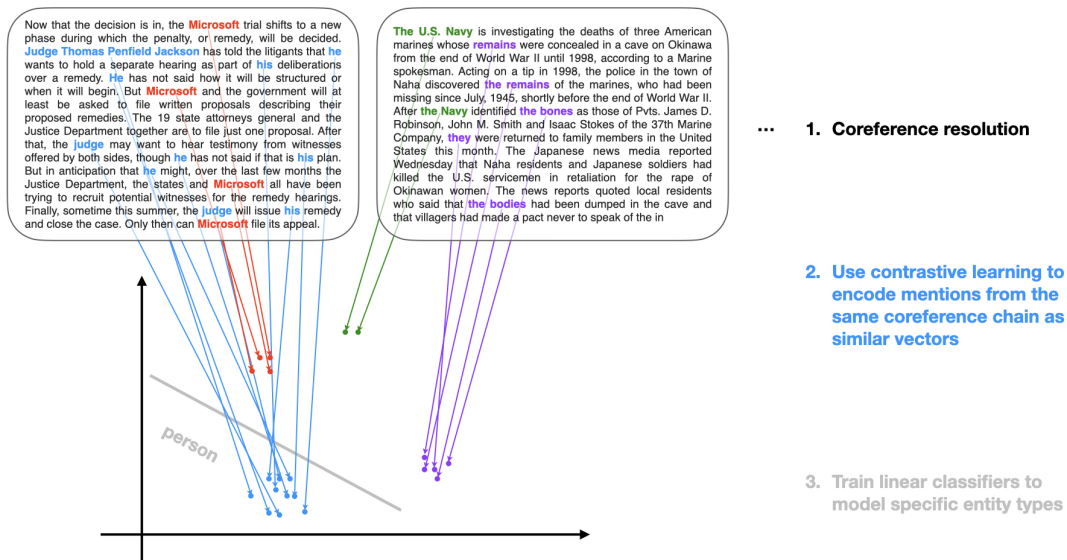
Now that the decision is in, the Microsoft trial shifts to a new phase during which the penalty, or remedy, will be decided. Judge Thomas Penfield Jackson has told the litigants that he wants to hold a separate hearing as part of his deliberations over a remedy. He has not said how it will be structured or when it will begin. But Microsoft and the government will at least be asked to file written proposals describing their proposed remedies. The 19 state attorneys general and the Justice Department together are to file just one proposal. After that, the judge may want to hear testimony from witnesses offered by both sides, though he has not said if that is his plan. But in anticipation that he might, over the last few months the Justice Department, the states and Microsoft all have been trying to recruit potential witnesses for the remedy hearings. Finally, sometime this summer, the judge will issue his remedy and close the case. Only then can Microsoft file its appeal.

The U.S. Navy is investigating the deaths of three American marines whose remains were concealed in a cave on Okinawa from the end of World War II until 1998, according to a Marine spokesman. Acting on a tip in 1998, the police in the town of Naha discovered the remains of the marines, who had been missing since July, 1945, shortly before the end of World War II. After the Navy identified the bones as those of Pvts. James D. Robinson, John M. Smith and Isaac Stokes of the 37th Marine Company, they were returned to family members in the United States this month. The Japanese news media reported Wednesday that Naha residents and Japanese soldiers had killed the U.S. servicemen in retaliation for the rape of Okinawan women. The news reports quoted local residents who said that the bodies had been dumped in the cave and that villagers had made a pact never to speak of the in

...

1. Coreference resolution

2. Use contrastive learning to encode mentions from the same coreference chain as similar vectors

person

3. Train linear classifiers to model specific entity types